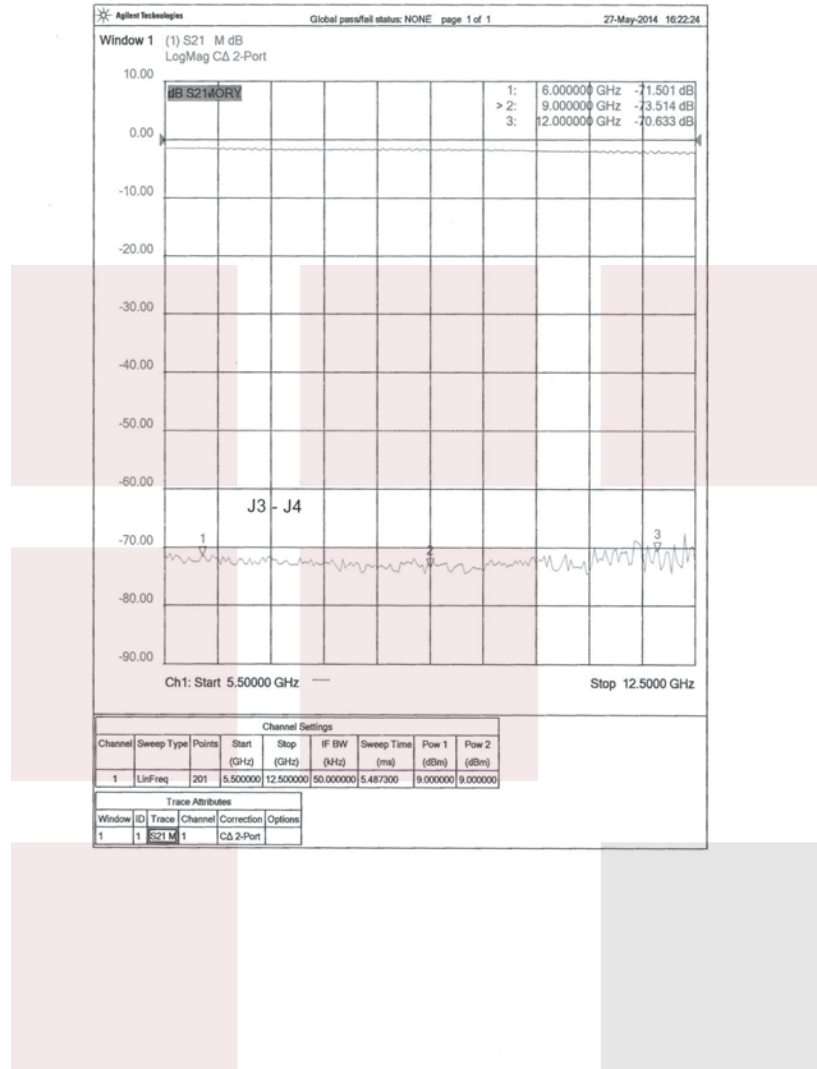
Agilent Technologies Global pass/fail status: NONE page 1 of 1 27-May-2014 16:22:24

Window 1 (1) S21 M dB
LogMag CΔ 2-Port

dB S21MORY

1: 6.000000 GHz -71.501 dB
> 2: 9.000000 GHz -73.514 dB
3: 12.000000 GHz -70.633 dB

10.00
0.00
-10.00
-20.00
-30.00
-40.00
-50.00
-60.00
-70.00
-80.00
-90.00

J3 - J4

1
2
3

Ch1: Start 5.50000 GHz

Stop 12.5000 GHz

| Channel Settings | | | | | | | | |
|---|---|---|---|---|---|---|---|---|
| Channel | Sweep Type | Points | Start (GHz) | Stop (GHz) | IF BW (kHz) | Sweep Time (ms) | Pow 1 (dBm) | Pow 2 (dBm) |
| 1 | LinFreq | 201 | 5.500000 | 12.500000 | 50.000000 | 5.487300 | 9.000000 | 9.000000 |

| Trace Attributes | | | | | |
|---|---|---|---|---|---|
| Window | ID | Trace | Channel | Correction | Options |
| 1 | 1 | S21 M | 1 | CΔ 2-Port | |